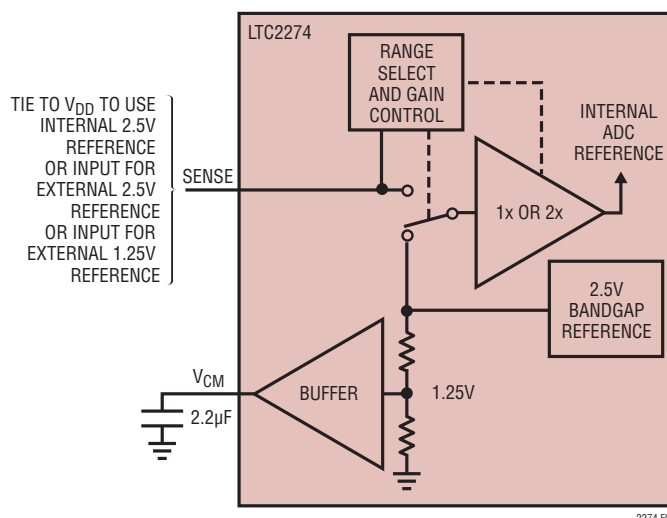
LTC2274

RANGE SELECT AND GAIN CONTROL

TIE TO $V_{DD}$ TO USE INTERNAL 2.5V REFERENCE OR INPUT FOR EXTERNAL 2.5V REFERENCE OR INPUT FOR EXTERNAL 1.25V REFERENCE

SENSE

INTERNAL ADC REFERENCE

1x OR 2x

2.5V BANDGAP REFERENCE

$V_{CM}$

BUFFER

1.25V

2.2µF

2274 F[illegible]